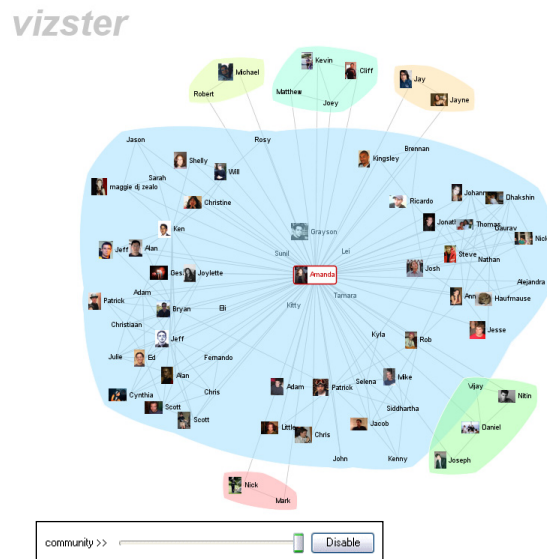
vizster

Michael
Robert
Kevin
Cliff
Matthew
Joey
Jay
Jayne
Jason
Rosy
Brennan
Shelly
Will
Sarah
maggie dj zealo
Kingsley
Christine
Ricardo
Johann
Dhakshin
Jonat
Thomas
Gaurav
Nick
Ken
Grayson
Jeff
Alan
Sunil
Lei
Steve
Nathan
Gest
Joylette
Amanda
Josh
Alejandra
Patrick
Adam
Tamara
Ann
Haufmause
Bryan
Eli
Kitty
Christiaan
Jesse
Jeff
Kyla
Rob
Julie
Ed
Fernando
Alan
Mike
Adam
Patrick
Selena
Vijay
Cynthia
Chris
Nitin
Scott
Scott
Siddhartha
Little
Chris
Jacob
Daniel
John
Kenny
Joseph
Nick
Mark

community >>
Disable